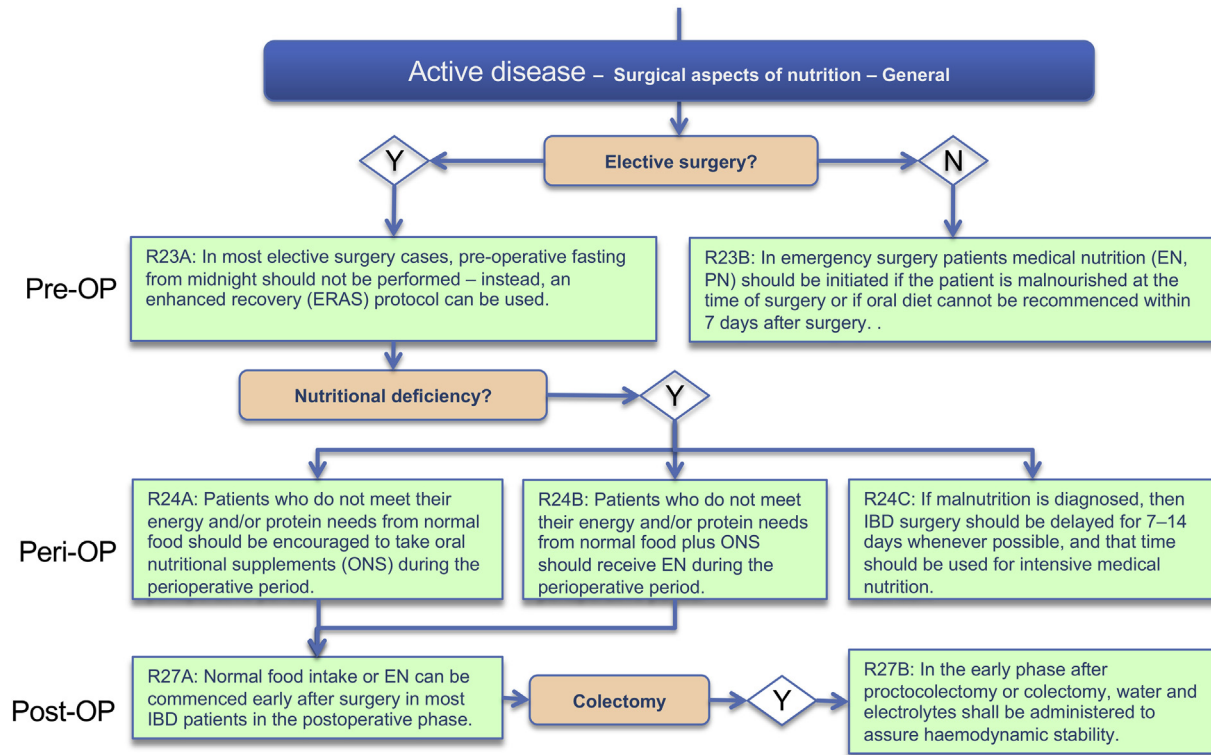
Active disease – Surgical aspects of nutrition – General

Elective surgery?

Y

N

Pre-OP

R23A: In most elective surgery cases, pre-operative fasting from midnight should not be performed – instead, an enhanced recovery (ERAS) protocol can be used.

R23B: In emergency surgery patients medical nutrition (EN, PN) should be initiated if the patient is malnourished at the time of surgery or if oral diet cannot be recommenced within 7 days after surgery. .

Nutritional deficiency?

Y

Peri-OP

R24A: Patients who do not meet their energy and/or protein needs from normal food should be encouraged to take oral nutritional supplements (ONS) during the perioperative period.

R24B: Patients who do not meet their energy and/or protein needs from normal food plus ONS should receive EN during the perioperative period.

R24C: If malnutrition is diagnosed, then IBD surgery should be delayed for 7–14 days whenever possible, and that time should be used for intensive medical nutrition.

Post-OP

R27A: Normal food intake or EN can be commenced early after surgery in most IBD patients in the postoperative phase.

Colectomy

Y

R27B: In the early phase after proctocolectomy or colectomy, water and electrolytes shall be administered to assure haemodynamic stability.